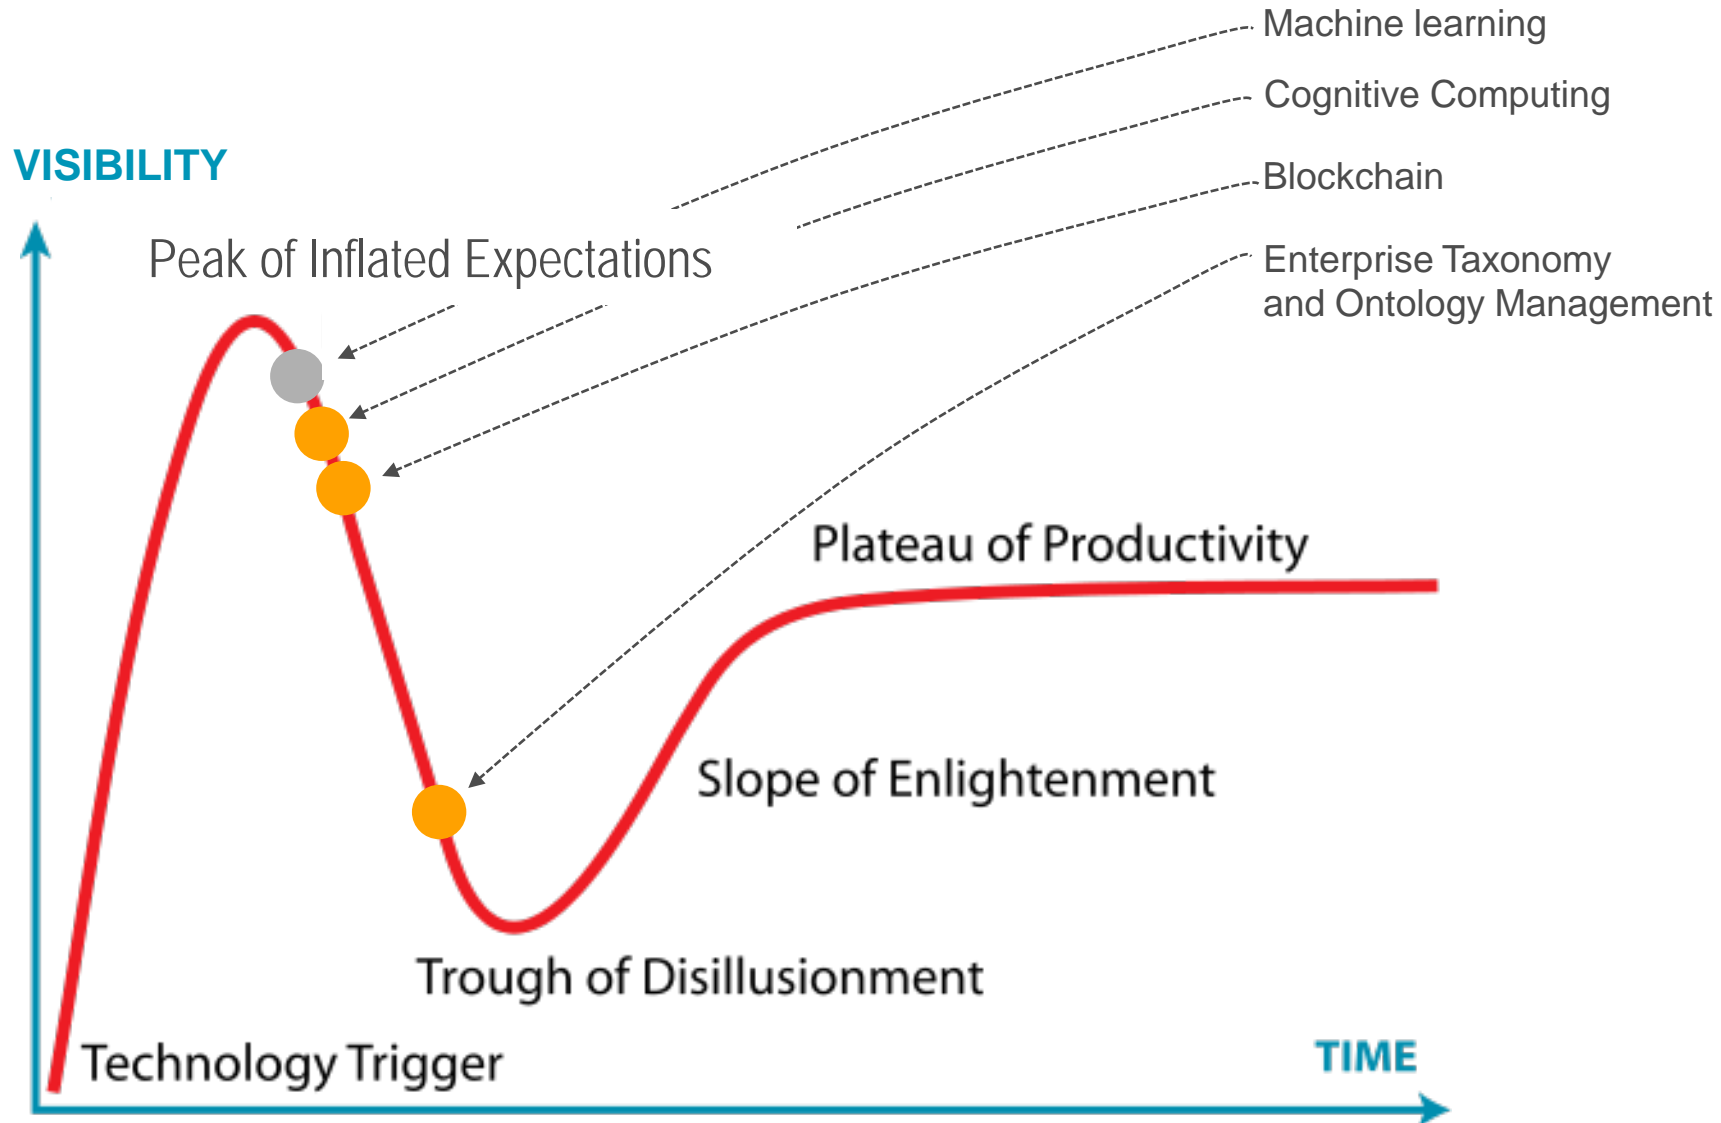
Machine learning

Cognitive Computing

Blockchain

Enterprise Taxonomy and Ontology Management

VISIBILITY

Peak of Inflated Expectations

Plateau of Productivity

Slope of Enlightenment

Trough of Disillusionment

Technology Trigger

TIME